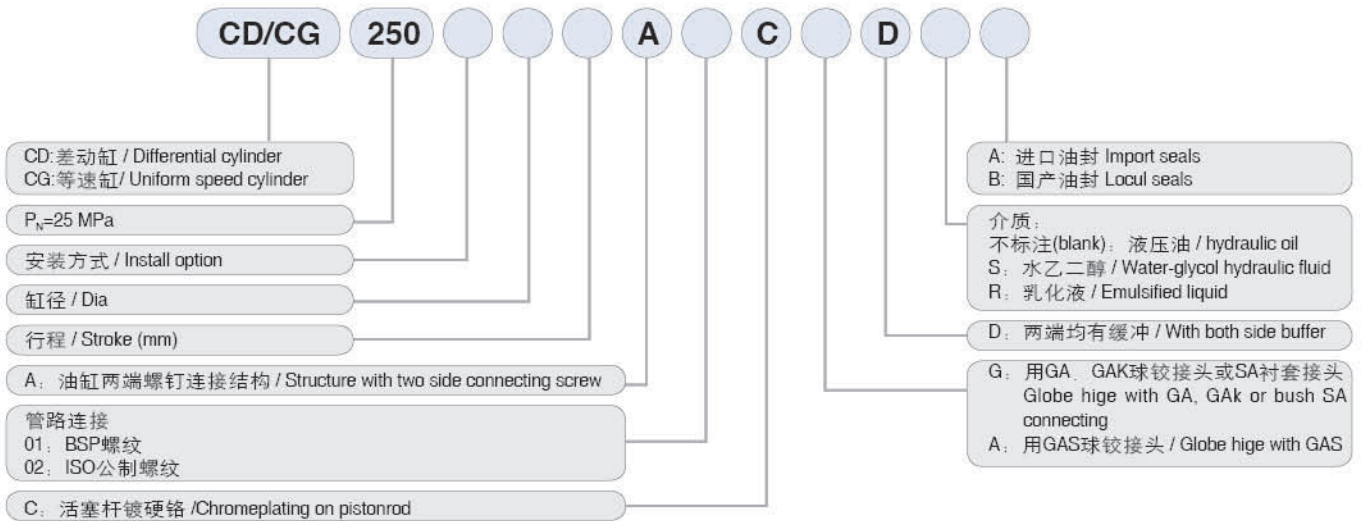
CD/CG 250 A C D

CD:差动缸 / Differential cylinder
CG:等速缸/ Uniform speed cylinder

$P_N$=25 MPa

安装方式 / Install option

缸径 / Dia

行程 / Stroke (mm)

A：油缸两端螺钉连接结构 / Structure with two side connecting screw

管路连接
01：BSP螺纹
02：ISO公制螺纹

C：活塞杆镀硬铬 /Chromeplating on pistonrod

A：进口油封 Import seals
B：国产油封 Locul seals

介质：
不标注(blank)：液压油 / hydraulic oil
S：水乙二醇 / Water-glycol hydraulic fluid
R：乳化液 / Emulsified liquid

D：两端均有缓冲 / With both side buffer

G：用GA、GAK球铰接头或SA衬套接头 Globe hige with GA, GAk or bush SA connecting
A：用GAS球铰接头 / Globe hige with GAS